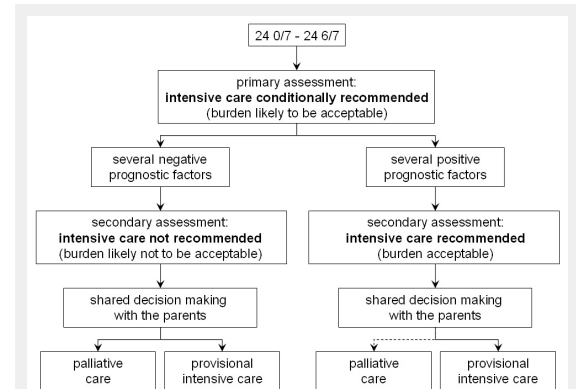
24 0/7 - 24 6/7

primary assessment:
**intensive care conditionally recommended**
(burden likely to be acceptable)

several negative prognostic factors

several positive prognostic factors

secondary assessment:
**intensive care not recommended**
(burden likely not to be acceptable)

secondary assessment:
**intensive care recommended**
(burden acceptable)

shared decision making with the parents

shared decision making with the parents

palliative care

provisional intensive care

palliative care

provisional intensive care